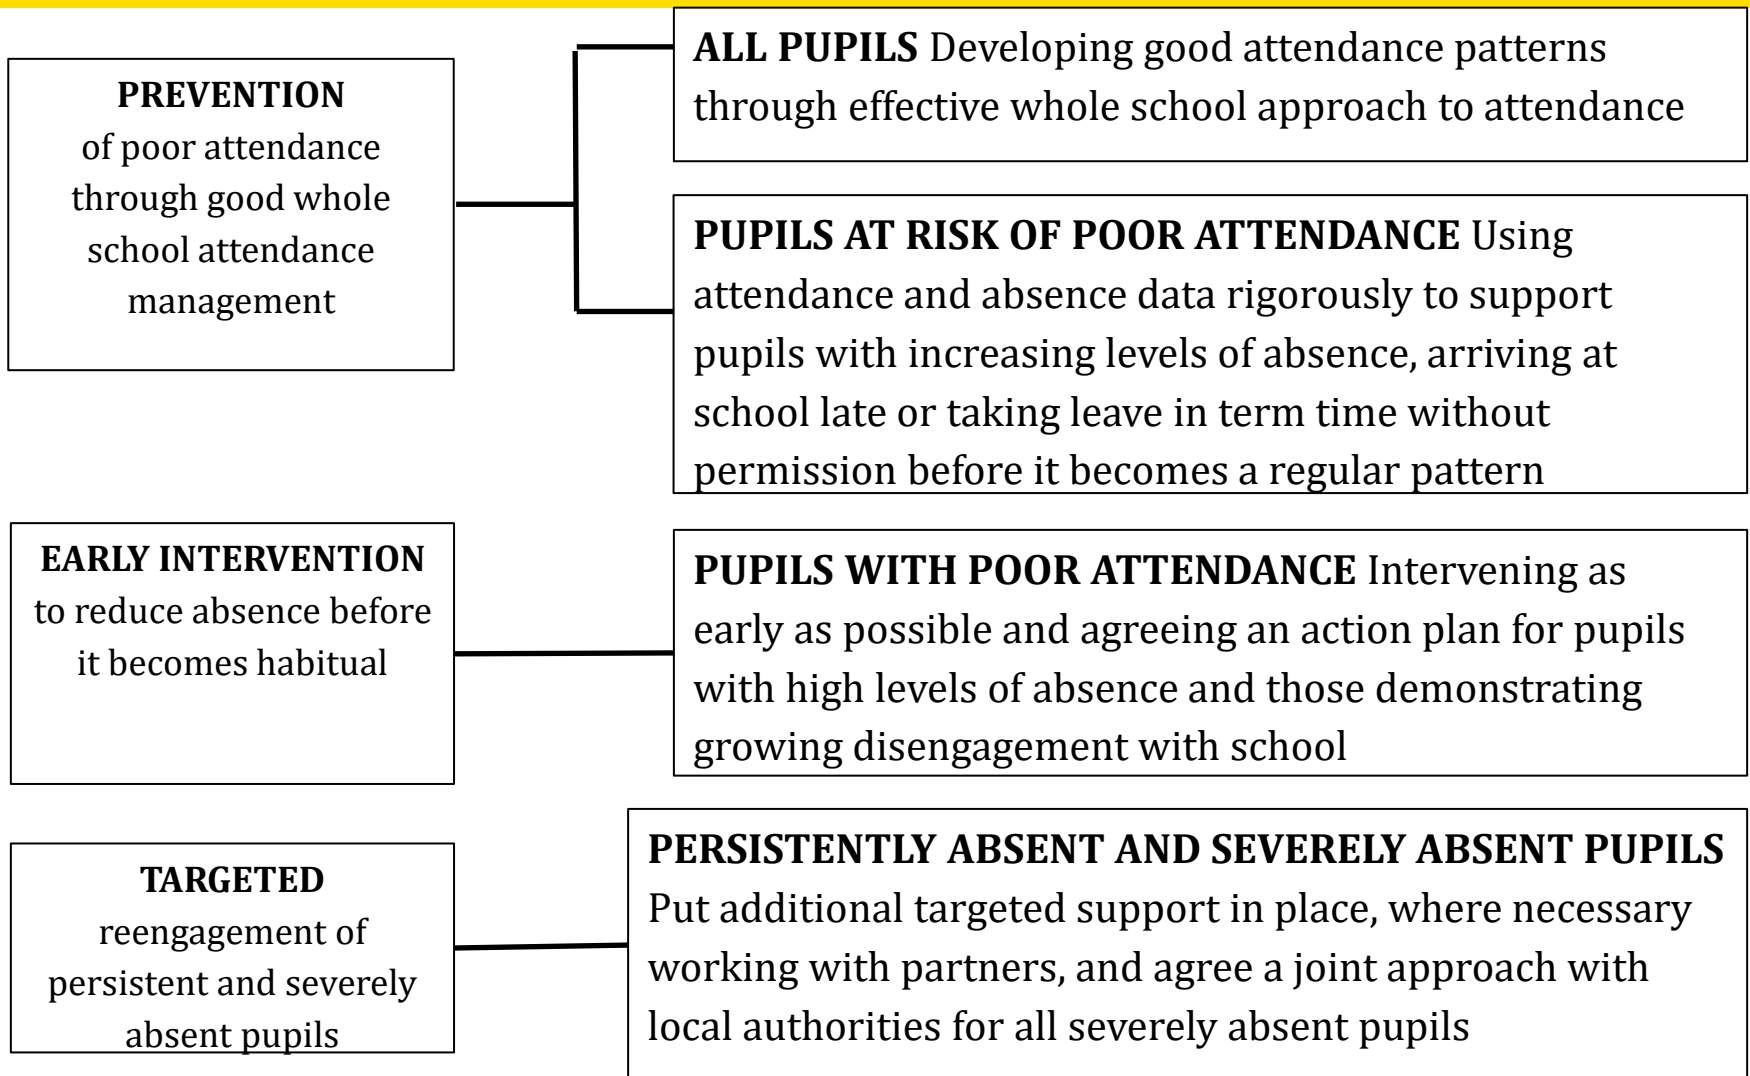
**PREVENTION**
of poor attendance through good whole school attendance management

**ALL PUPILS** Developing good attendance patterns through effective whole school approach to attendance

**PUPILS AT RISK OF POOR ATTENDANCE** Using attendance and absence data rigorously to support pupils with increasing levels of absence, arriving at school late or taking leave in term time without permission before it becomes a regular pattern

**EARLY INTERVENTION**
to reduce absence before it becomes habitual

**PUPILS WITH POOR ATTENDANCE** Intervening as early as possible and agreeing an action plan for pupils with high levels of absence and those demonstrating growing disengagement with school

**TARGETED**
reengagement of persistent and severely absent pupils

**PERSISTENTLY ABSENT AND SEVERELY ABSENT PUPILS**
Put additional targeted support in place, where necessary working with partners, and agree a joint approach with local authorities for all severely absent pupils